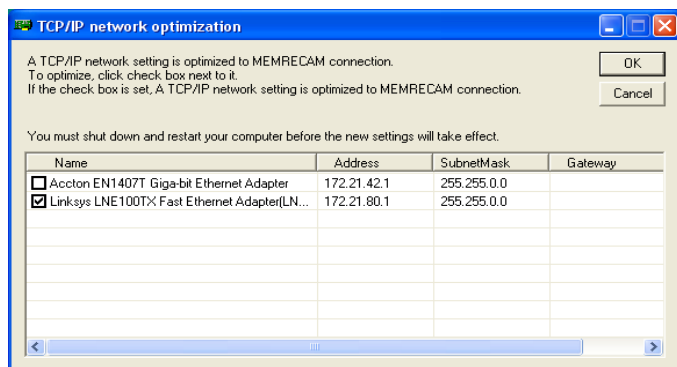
TCP/IP network optimization

A TCP/IP network setting is optimized to MEMRECAM connection.
To optimize, click check box next to it.
If the check box is set, A TCP/IP network setting is optimized to MEMRECAM connection.

OK

Cancel

You must shut down and restart your computer before the new settings will take effect.

| Name | Address | SubnetMask | Gateway |
|---|---|---|---|
| Accton EN1407T Giga-bit Ethernet Adapter | 172.21.42.1 | 255.255.0.0 | |
| Linksys LNE100TX Fast Ethernet Adapter(LN... | 172.21.80.1 | 255.255.0.0 | |